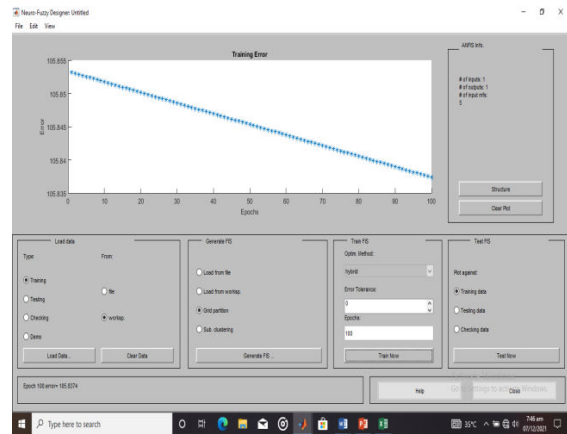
Neuro-Fuzzy Designer: Untitled

File Edit View

Training Error

105.855

105.85

105.845

105.84

105.835

Error

0 10 20 30 40 50 60 70 80 90 100

Epochs

ANFIS Info.

# of inputs: 1
# of outputs: 1
# of input mfs:
5

Structure

Clear Plot

Load data

Type:

From:

Training

Testing

Checking

Demo

file

worksp.

Load Data...

Clear Data

Generate FIS

Load from file

Load from worksp.

Grid partition

Sub. clustering

Generate FIS ...

Train FIS

Optim. Method:

hybrid

Error Tolerance:

0

Epochs:

100

Train Now

Test FIS

Plot against:

Training data

Testing data

Checking data

Test Now

Epoch 100:error= 105.8374

Help

Close

Go to Settings to activate Windows.

Type here to search

35°C

7:46 am
07/12/2021